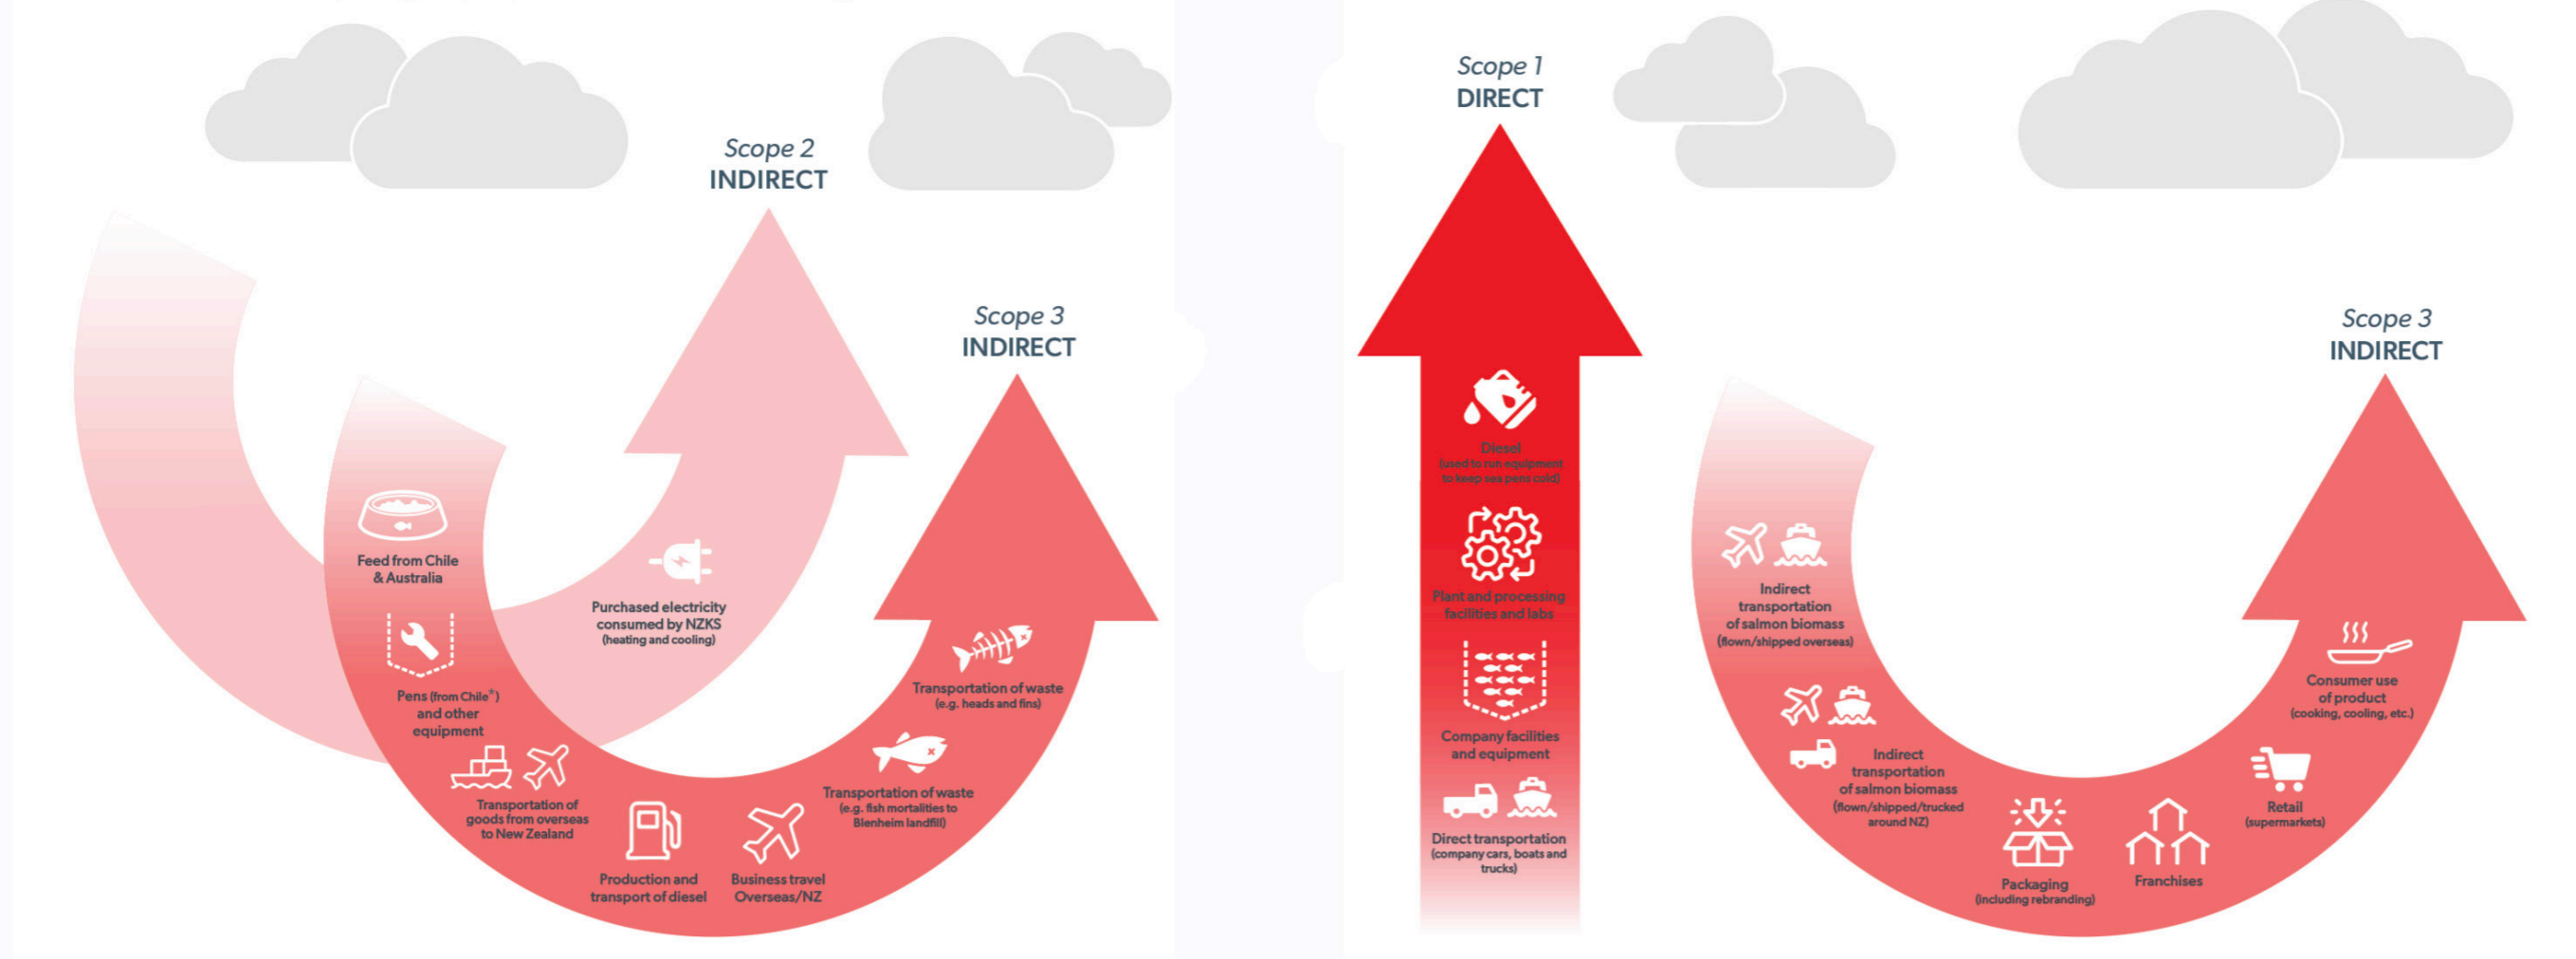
Scope 2
INDIRECT

Scope 3
INDIRECT

Feed from Chile & Australia

Purchased electricity consumed by NZKS (heating and cooling)

Pens (from Chile*) and other equipment

Transportation of waste (e.g. heads and fins)

Transportation of goods from overseas to New Zealand

Transportation of waste (e.g. fish mortalities to Blenheim landfill)

Production and transport of diesel

Business travel Overseas/NZ

Scope 1
DIRECT

Diesel (used to run equipment to keep sea pens cold)

Plant and processing facilities and labs

Company facilities and equipment

Direct transportation (company cars, boats and trucks)

Scope 3
INDIRECT

Indirect transportation of salmon biomass (flown/shipped overseas)

Consumer use of product (cooking, cooling, etc.)

Indirect transportation of salmon biomass (flown/shipped/trucked around NZ)

Retail (supermarkets)

Packaging (including rebranding)

Franchises